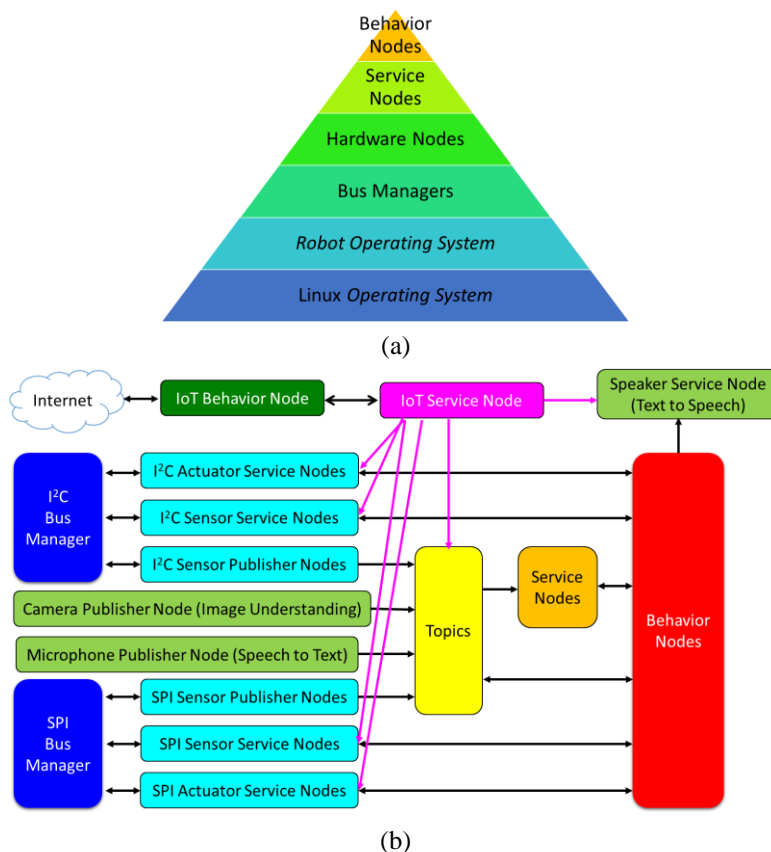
Behavior Nodes
Service Nodes
Hardware Nodes
Bus Managers
Robot Operating System
Linux Operating System

(a)

Internet
IoT Behavior Node
IoT Service Node
Speaker Service Node (Text to Speech)
$I^2C$ Bus Manager
$I^2C$ Actuator Service Nodes
$I^2C$ Sensor Service Nodes
$I^2C$ Sensor Publisher Nodes
Camera Publisher Node (Image Understanding)
Microphone Publisher Node (Speech to Text)
Topics
Service Nodes
Behavior Nodes
SPI Bus Manager
SPI Sensor Publisher Nodes
SPI Sensor Service Nodes
SPI Actuator Service Nodes

(b)